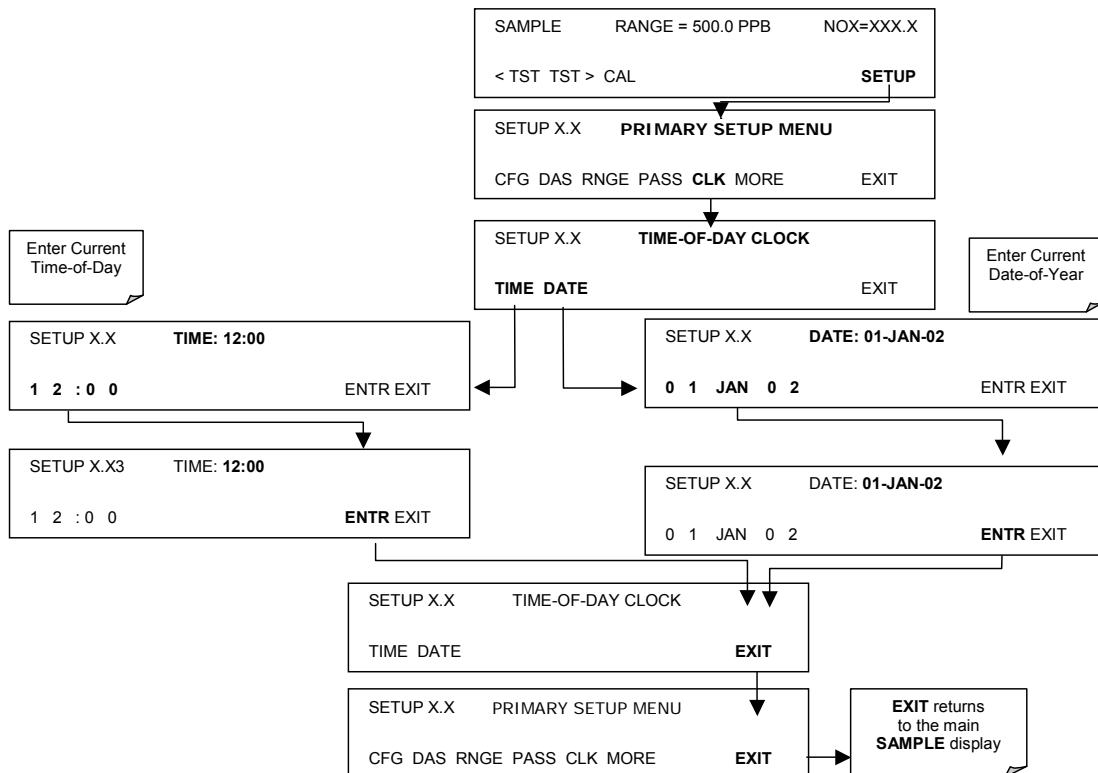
SAMPLE RANGE = 500.0 PPB NOX=XXX.X

< TST TST > CAL SETUP

SETUP X.X PRIMARY SETUP MENU

CFG DAS RNGE PASS CLK MORE EXIT

Enter Current Time-of-Day

SETUP X.X TIME-OF-DAY CLOCK

TIME DATE EXIT

Enter Current Date-of-Year

SETUP X.X TIME: 12:00

1 2 : 0 0 ENTR EXIT

SETUP X.X DATE: 01-JAN-02

0 1 JAN 0 2 ENTR EXIT

SETUP X.X3 TIME: 12:00

1 2 : 0 0 ENTR EXIT

SETUP X.X DATE: 01-JAN-02

0 1 JAN 0 2 ENTR EXIT

SETUP X.X TIME-OF-DAY CLOCK

TIME DATE EXIT

SETUP X.X PRIMARY SETUP MENU

CFG DAS RNGE PASS CLK MORE EXIT

EXIT returns to the main SAMPLE display